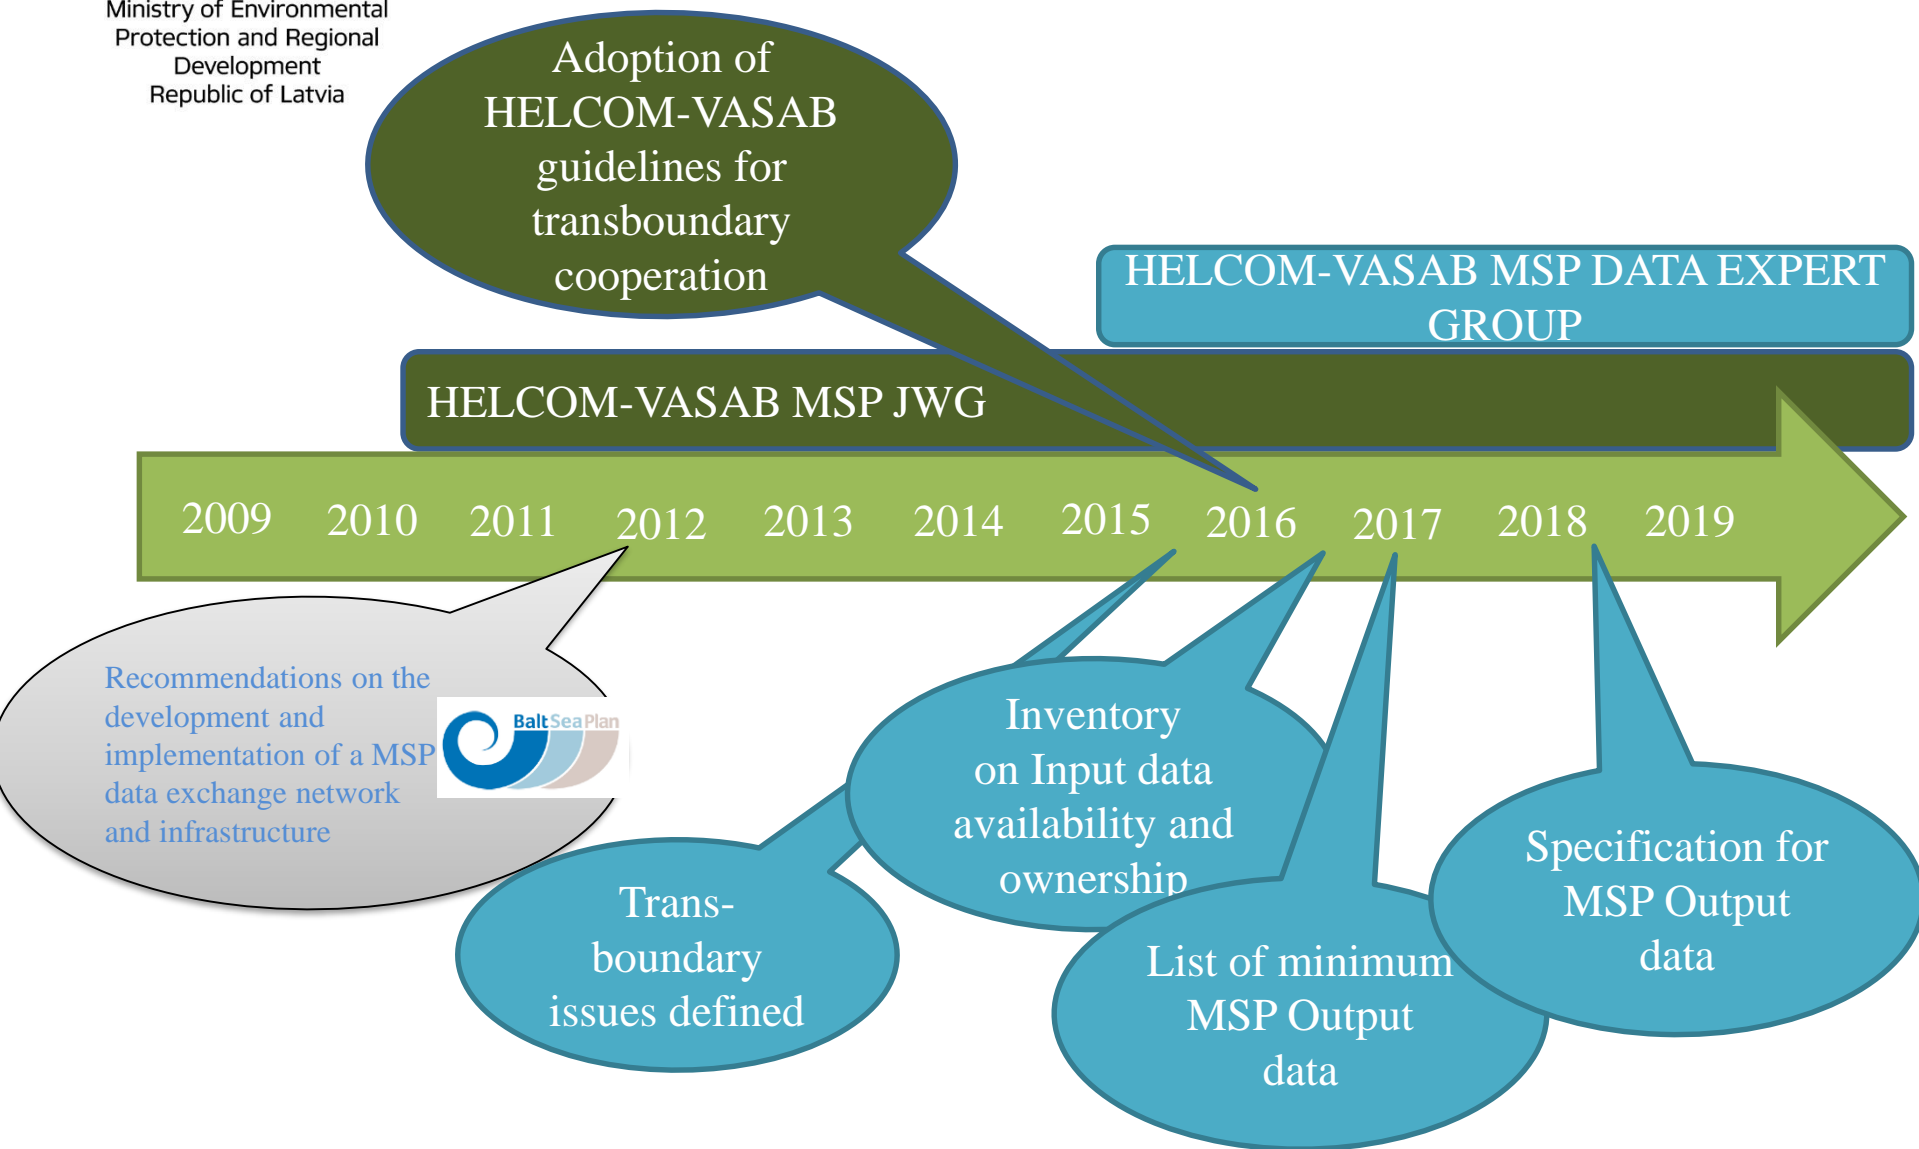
Ministry of Environmental Protection and Regional Development Republic of Latvia

Adoption of HELCOM-VASAB guidelines for transboundary cooperation

HELCOM-VASAB MSP DATA EXPERT GROUP

HELCOM-VASAB MSP JWG

2009 2010 2011 2012 2013 2014 2015 2016 2017 2018 2019

Recommendations on the development and implementation of a MSP data exchange network and infrastructure

BaltSeaPlan

Inventory on Input data availability and ownership

Trans-boundary issues defined

List of minimum MSP Output data

Specification for MSP Output data